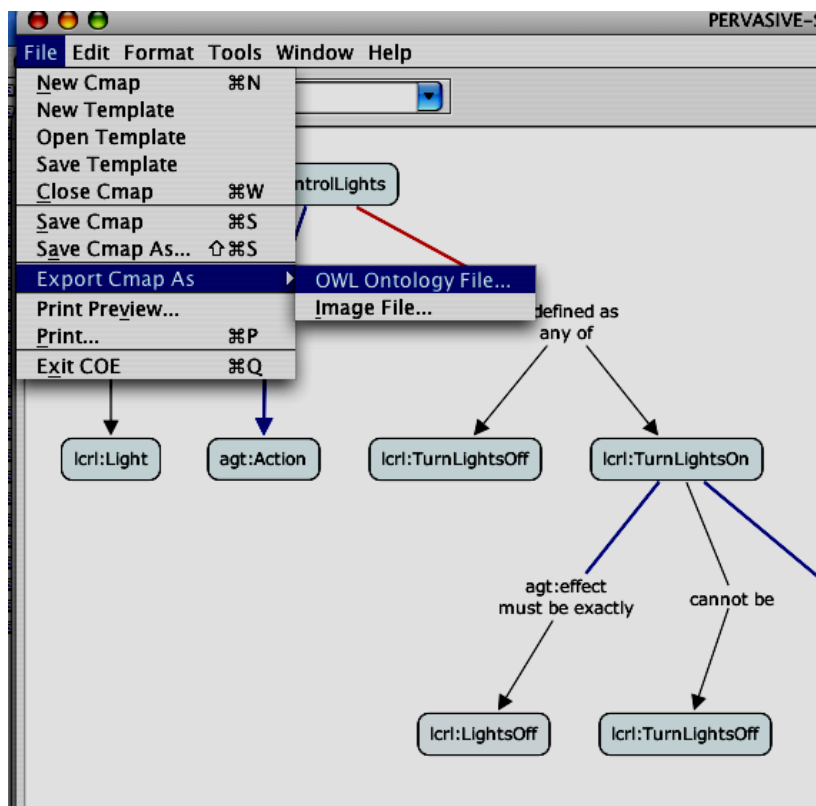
PERVASIVE-S

File Edit Format Tools Window Help

New Cmap ⌘N
New Template
Open Template
Save Template
Close Cmap ⌘W
Save Cmap ⌘S
Save Cmap As... ⇧⌘S
Export Cmap As
Print Preview...
Print... ⌘P
Exit COE ⌘Q

OWL Ontology File...
Image File...

ntrolLights

defined as any of

lcrl:Light

agt:Action

lcrl:TurnLightsOff

lcrl:TurnLightsOn

agt:effect must be exactly

cannot be

lcrl:LightsOff

lcrl:TurnLightsOff